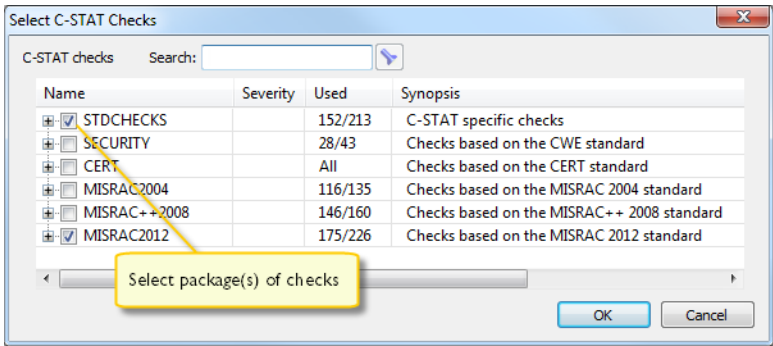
Select C-STAT Checks

C-STAT checks Search:

| Name | Severity | Used | Synopsis |
|---|---|---|---|
| STDCHECKS | | 152/213 | C-STAT specific checks |
| SECURITY | | 28/43 | Checks based on the CWE standard |
| CERT | | All | Checks based on the CERT standard |
| MISRAC2004 | | 116/135 | Checks based on the MISRAC 2004 standard |
| MISRAC++2008 | | 146/160 | Checks based on the MISRAC++ 2008 standard |
| MISRAC2012 | | 175/226 | Checks based on the MISRAC 2012 standard |

Select package(s) of checks

OK Cancel